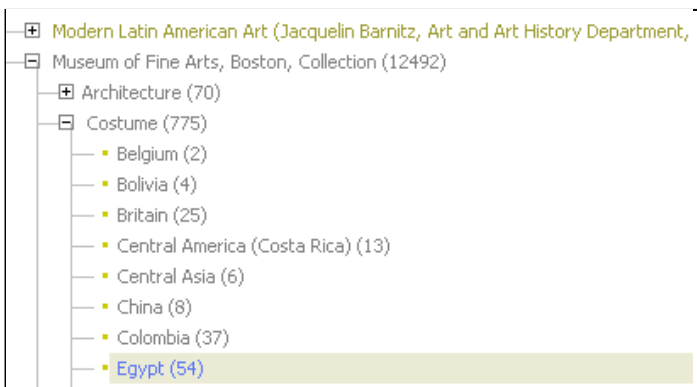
Modern Latin American Art (Jacquelin Barnitz, Art and Art History Department,
Museum of Fine Arts, Boston, Collection (12492)
Architecture (70)
Costume (775)
Belgium (2)
Bolivia (4)
Britain (25)
Central America (Costa Rica) (13)
Central Asia (6)
China (8)
Colombia (37)
Egypt (54)